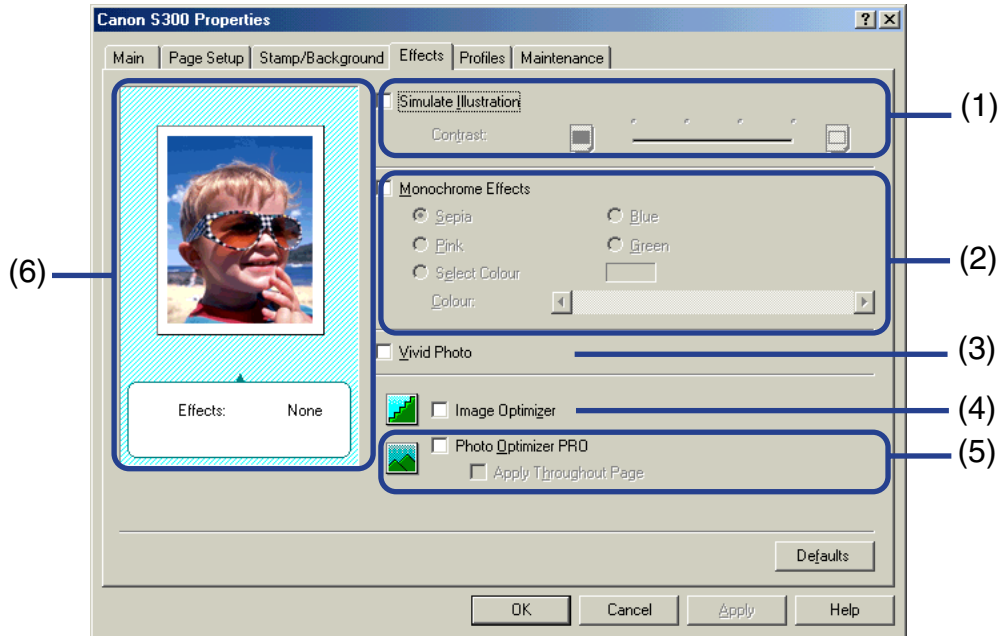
Canon S300 Properties

?

Main | Page Setup | Stamp/Background | Effects | Profiles | Maintenance

Simulate Illustration

Contrast:

Monochrome Effects

Sepia

Blue

Pink

Green

Select Colour

Colour:

Vivid Photo

Image Optimizer

Photo Optimizer PRO

Apply Throughout Page

Effects: None

Defaults

OK

Cancel

Apply

Help

(1)

(2)

(3)

(4)

(5)

(6)